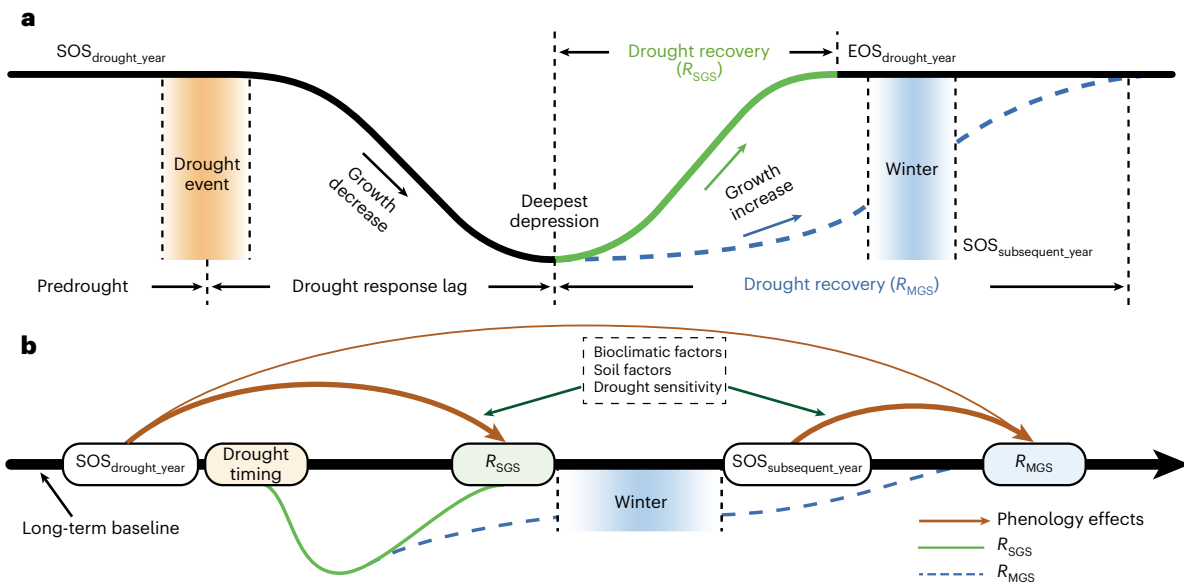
a

SOS$_{drought\_year}$

Drought recovery ($R_{SGS}$)

EOS$_{drought\_year}$

Drought event

Growth decrease

Deepest depression

Growth increase

Winter

SOS$_{subsequent\_year}$

Predrought

Drought response lag

Drought recovery ($R_{MGS}$)

b

Bioclimatic factors
Soil factors
Drought sensitivity

SOS$_{drought\_year}$

Drought timing

$R_{SGS}$

SOS$_{subsequent\_year}$

$R_{MGS}$

Winter

Long-term baseline

Phenology effects

$R_{SGS}$

$R_{MGS}$